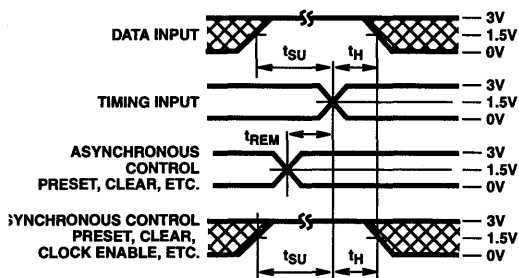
DATA INPUT
3V
1.5V
0V
$t_{SU}$
$t_H$
TIMING INPUT
3V
1.5V
0V
$t_{REM}$
ASYNCHRONOUS CONTROL PRESET, CLEAR, ETC.
3V
1.5V
0V
SYNCHRONOUS CONTROL PRESET, CLEAR, CLOCK ENABLE, ETC.
3V
1.5V
0V
$t_{SU}$
$t_H$